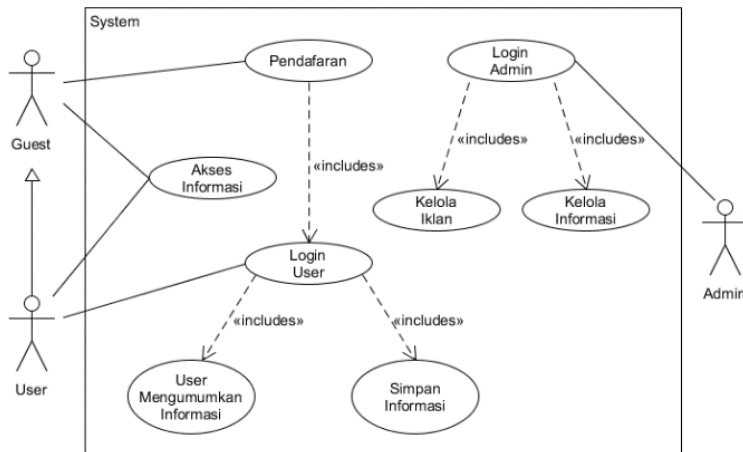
System

Guest

User

Admin

Pendafaran

«includes»

Akses Informasi

Login User

«includes»

«includes»

User Mengumumkan Informasi

Simpan Informasi

Login Admin

«includes»

«includes»

Kelola Iklan

Kelola Informasi